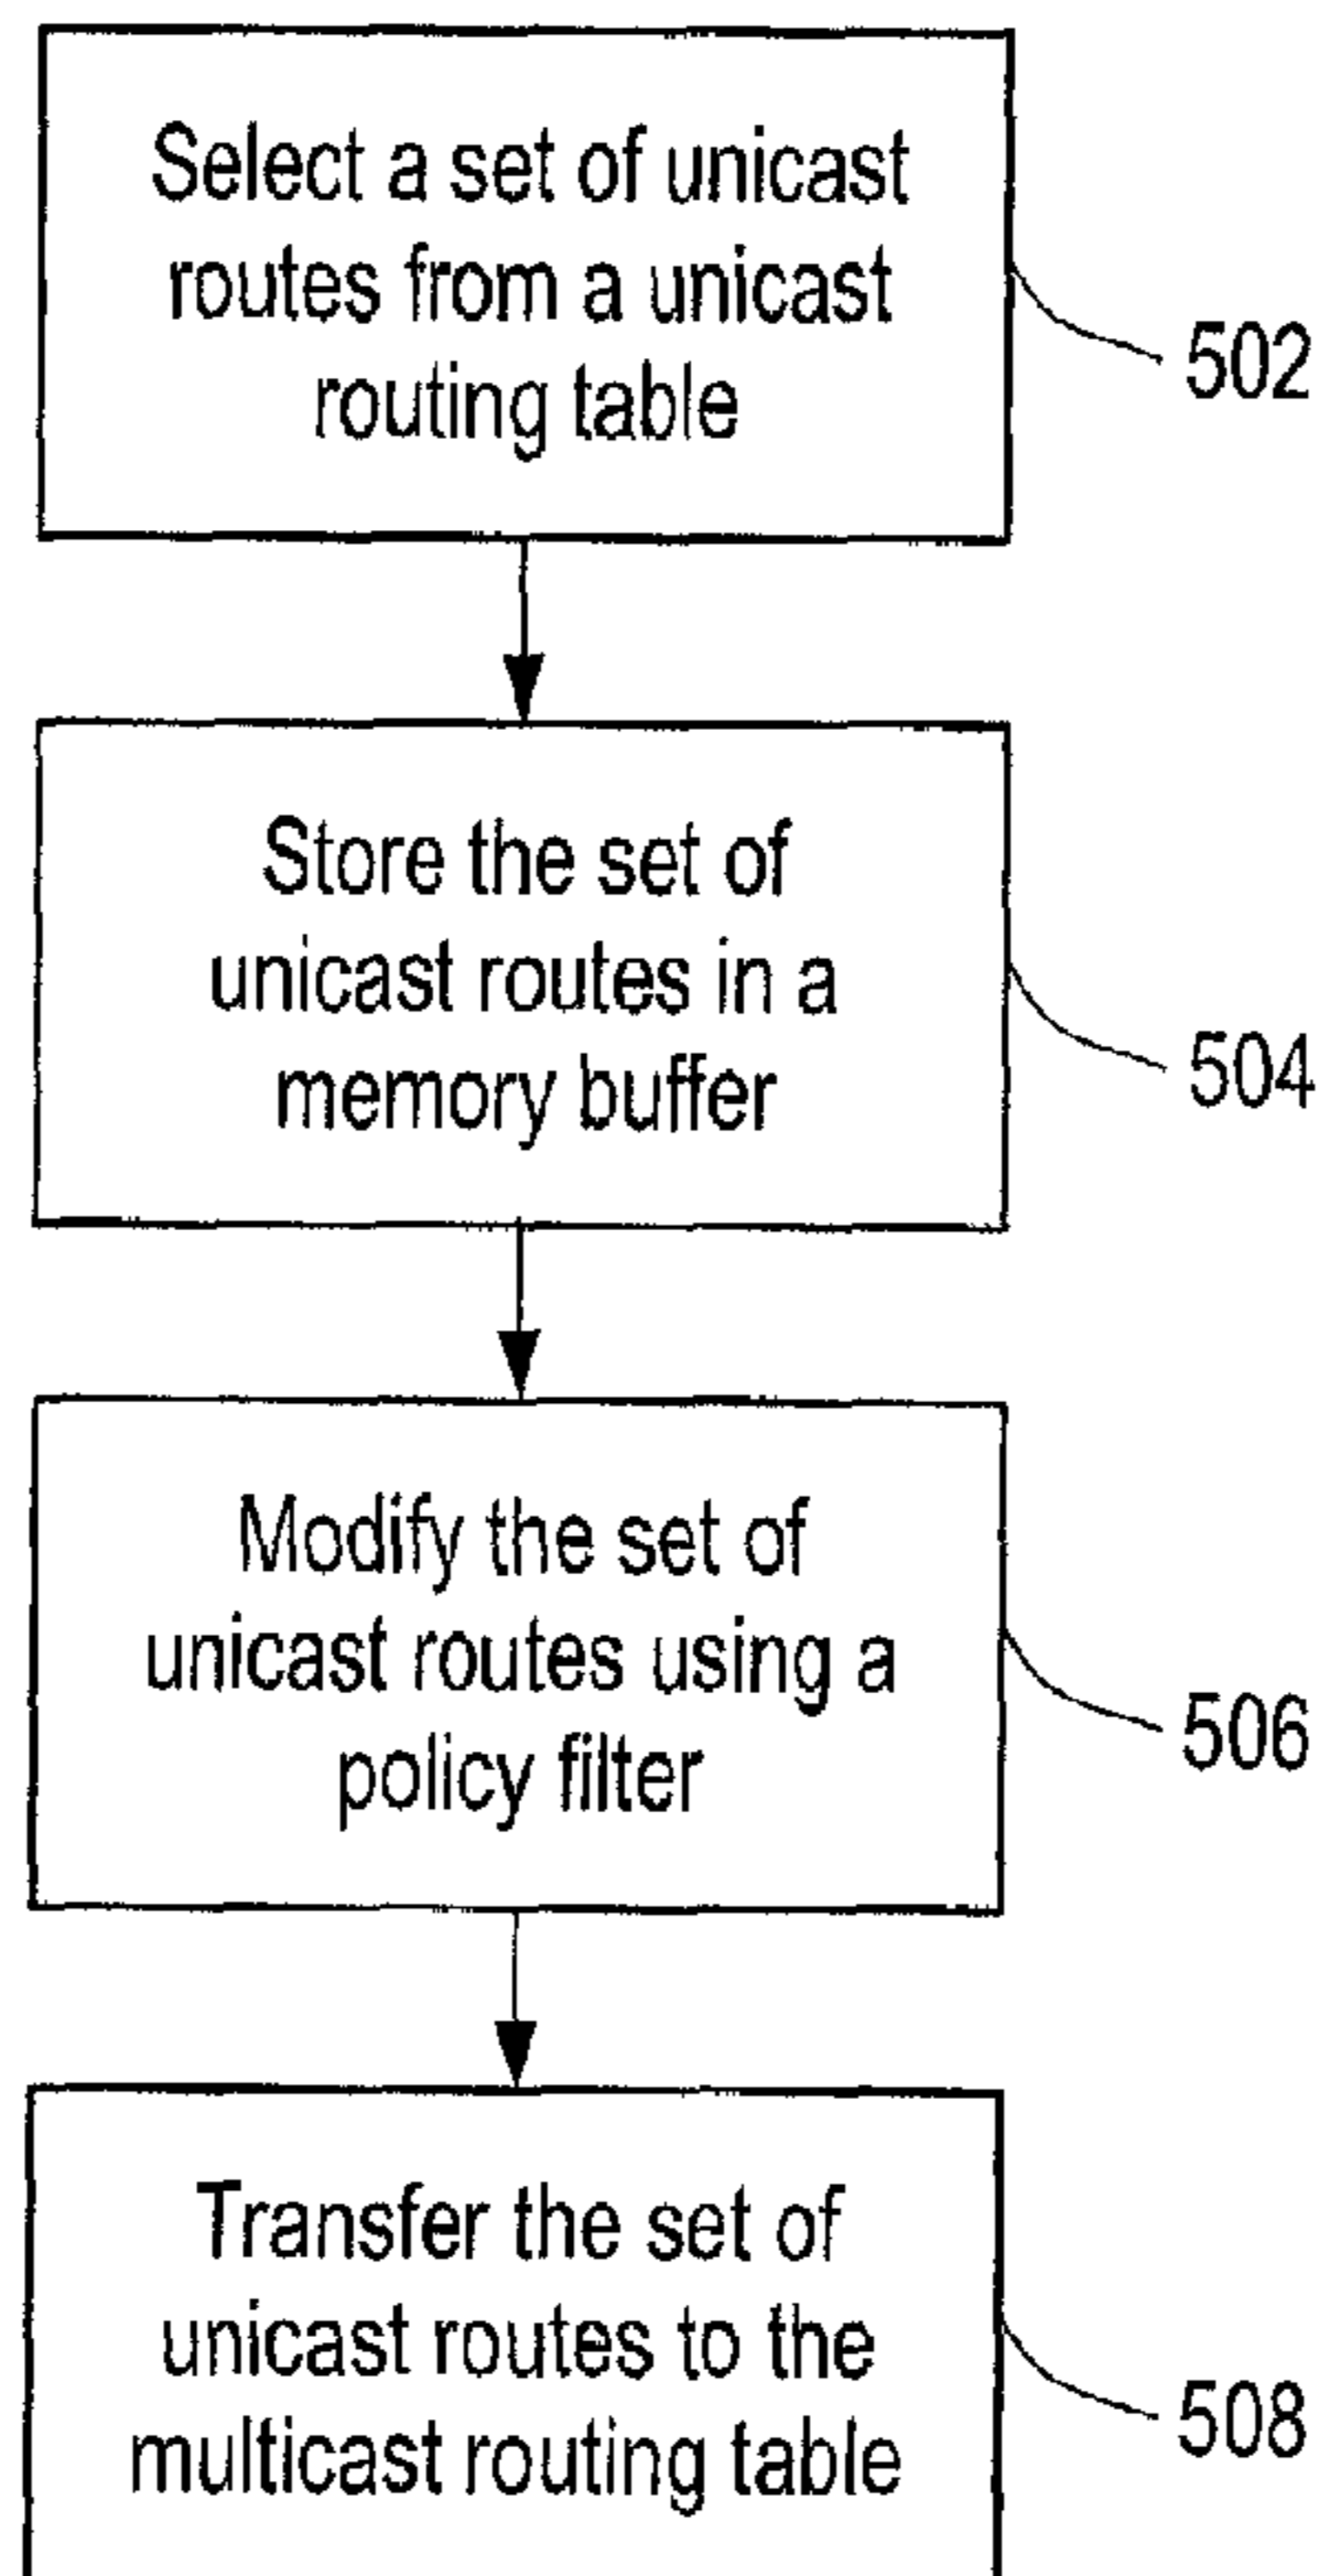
Select a set of unicast routes from a unicast routing table

502

Store the set of unicast routes in a memory buffer

504

Modify the set of unicast routes using a policy filter

506

Transfer the set of unicast routes to the multicast routing table

508